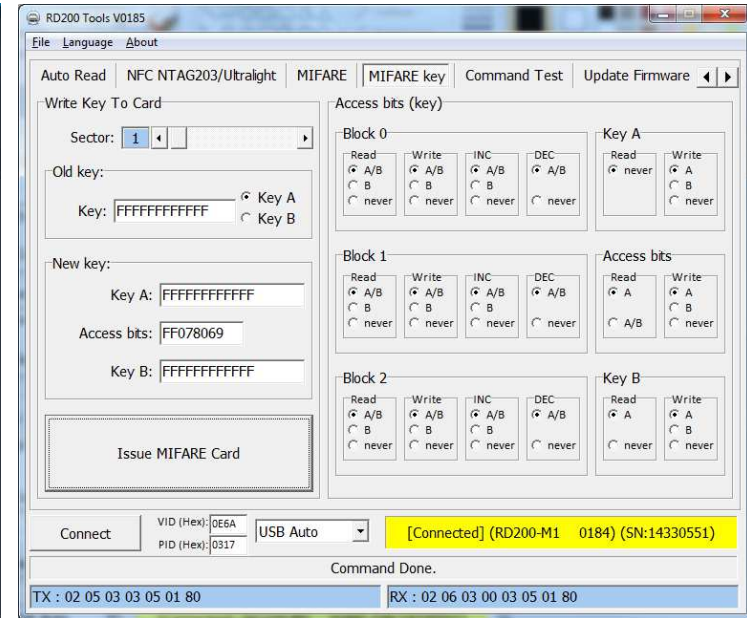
RD200 Tools V0185

File Language About

Auto Read | NFC NTAG203/Ultralight | MIFARE | MIFARE key | Command Test | Update Firmware

Write Key To Card

Sector: 1

Old key:

Key: FFFFFFFFFFFF

Key A
Key B

New key:

Key A: FFFFFFFFFFFF

Access bits: FF078069

Key B: FFFFFFFFFFFF

Issue MIFARE Card

Access bits (key)

Block 0

Read
A/B
B
never

Write
A/B
B
never

INC
A/B
B
never

DEC
A/B
never

Key A

Read
never

Write
A
B
never

Block 1

Read
A/B
B
never

Write
A/B
B
never

INC
A/B
B
never

DEC
A/B
never

Access bits

Read
A
A/B

Write
A
B
never

Block 2

Read
A/B
B
never

Write
A/B
B
never

INC
A/B
B
never

DEC
A/B
never

Key B

Read
A
never

Write
A
B
never

Connect

VID (Hex): 0E6A
PID (Hex): 0317

USB Auto

[Connected] (RD200-M1 0184) (SN:14330551)

Command Done.

TX : 02 05 03 03 05 01 80

RX : 02 06 03 00 03 05 01 80